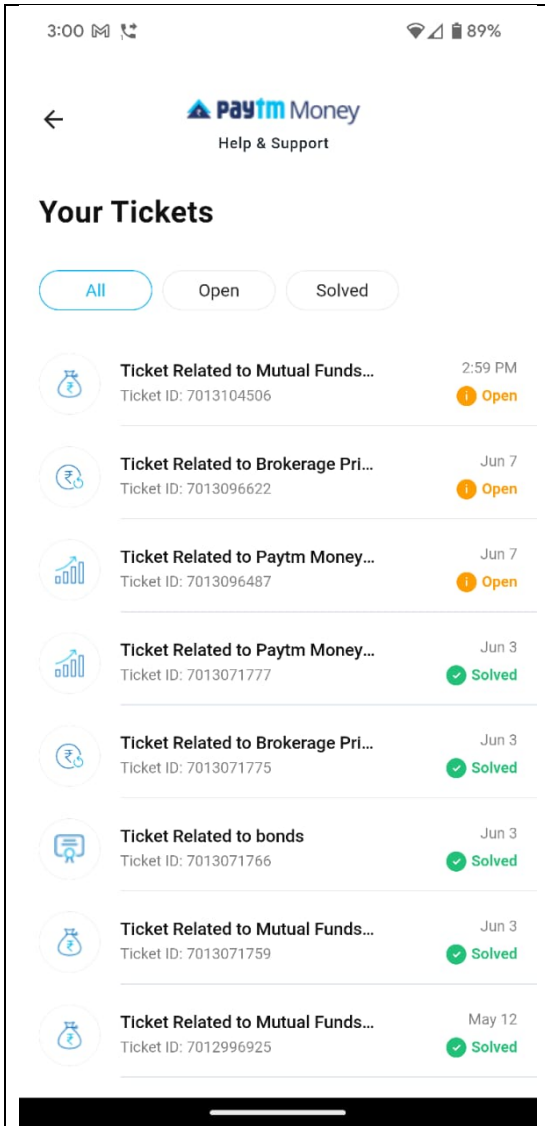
3:00 89%

Paytm Money
Help & Support

Your Tickets

All Open Solved

Ticket Related to Mutual Funds...
Ticket ID: 7013104506
2:59 PM
Open

Ticket Related to Brokerage Pri...
Ticket ID: 7013096622
Jun 7
Open

Ticket Related to Paytm Money...
Ticket ID: 7013096487
Jun 7
Open

Ticket Related to Paytm Money...
Ticket ID: 7013071777
Jun 3
Solved

Ticket Related to Brokerage Pri...
Ticket ID: 7013071775
Jun 3
Solved

Ticket Related to bonds
Ticket ID: 7013071766
Jun 3
Solved

Ticket Related to Mutual Funds...
Ticket ID: 7013071759
Jun 3
Solved

Ticket Related to Mutual Funds...
Ticket ID: 7012996925
May 12
Solved